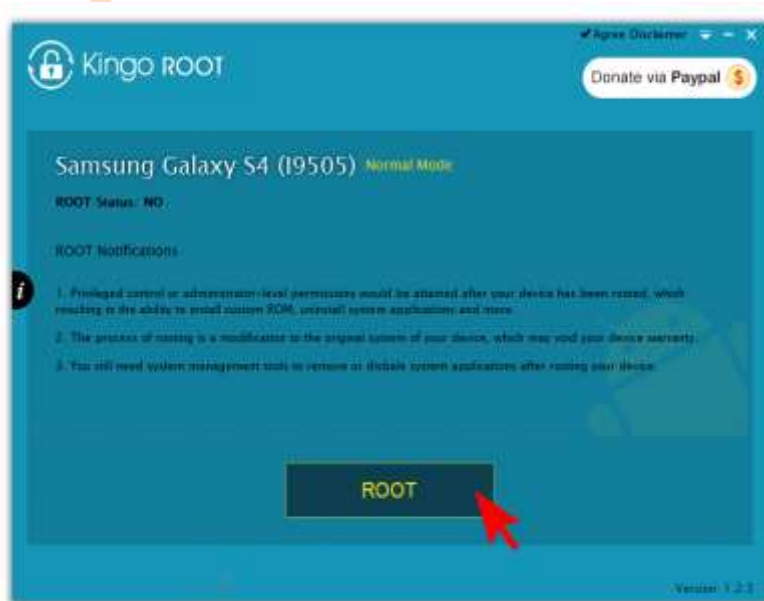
Kingo ROOT

Agree Disclaimer

Donate via Paypal $

Samsung Galaxy S4 (I9505) Normal Mode

ROOT Status: NO

ROOT Notifications

1. Privileged control or administrator-level permissions would be attained after your device has been rooted, which resulting in the ability to install custom ROM, uninstall system applications and more.

2. The process of rooting is a modification to the original system of your device, which may void your device warranty.

3. You still need system management tools to remove or disable system applications after rooting your device.

ROOT

Version: 1.2.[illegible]